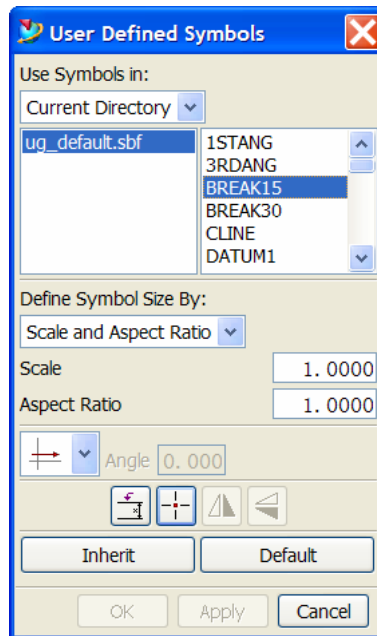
User Defined Symbols

Use Symbols in:

Current Directory

ug_default.sbf

1STANG
3RDANG
BREAK15
BREAK30
CLINE
DATUM1

Define Symbol Size By:

Scale and Aspect Ratio

Scale 1. 0000

Aspect Ratio 1. 0000

Angle 0. 000

Inherit

Default

OK

Apply

Cancel